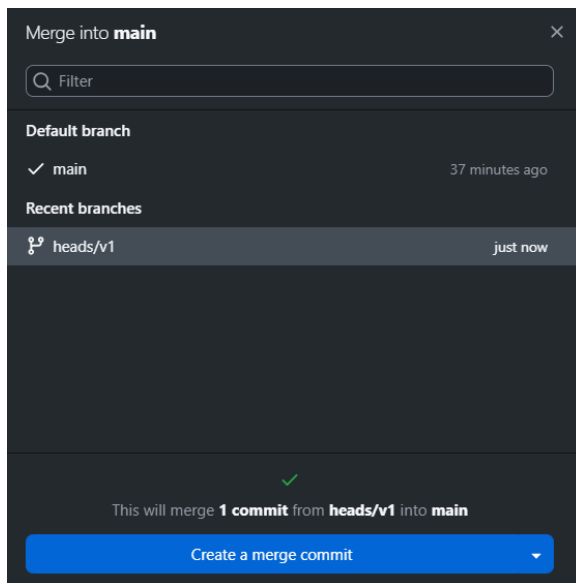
Merge into **main**

×

Filter

**Default branch**

✓ main 37 minutes ago

**Recent branches**

heads/v1 just now

✓

This will merge **1 commit** from **heads/v1** into **main**

Create a merge commit